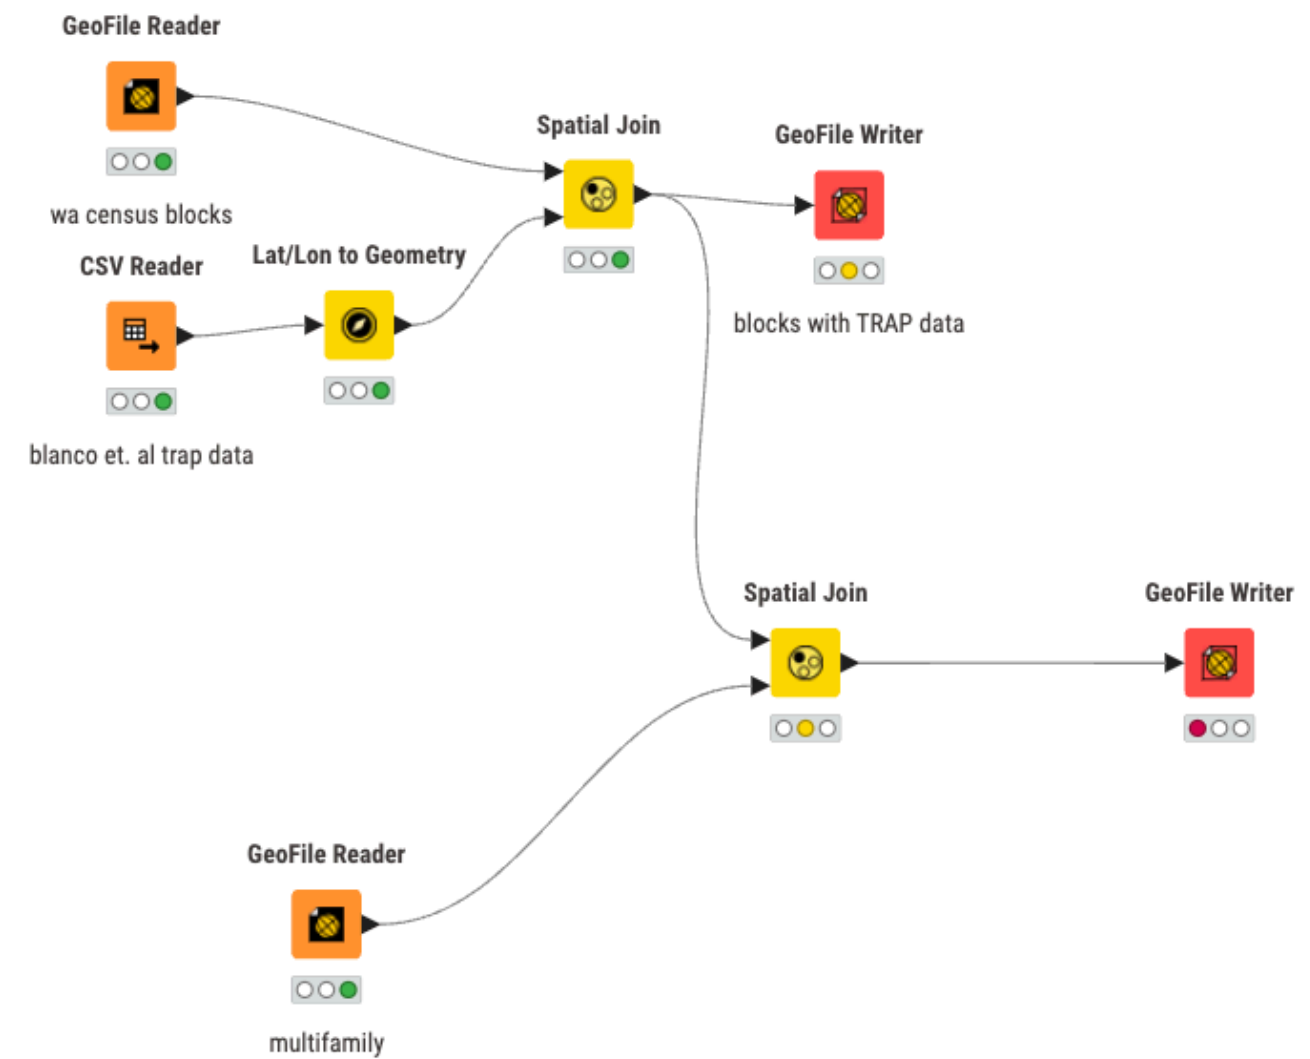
GeoFile Reader

wa census blocks

CSV Reader

blanco et. al trap data

Lat/Lon to Geometry

Spatial Join

GeoFile Writer

blocks with TRAP data

Spatial Join

GeoFile Writer

GeoFile Reader

multifamily